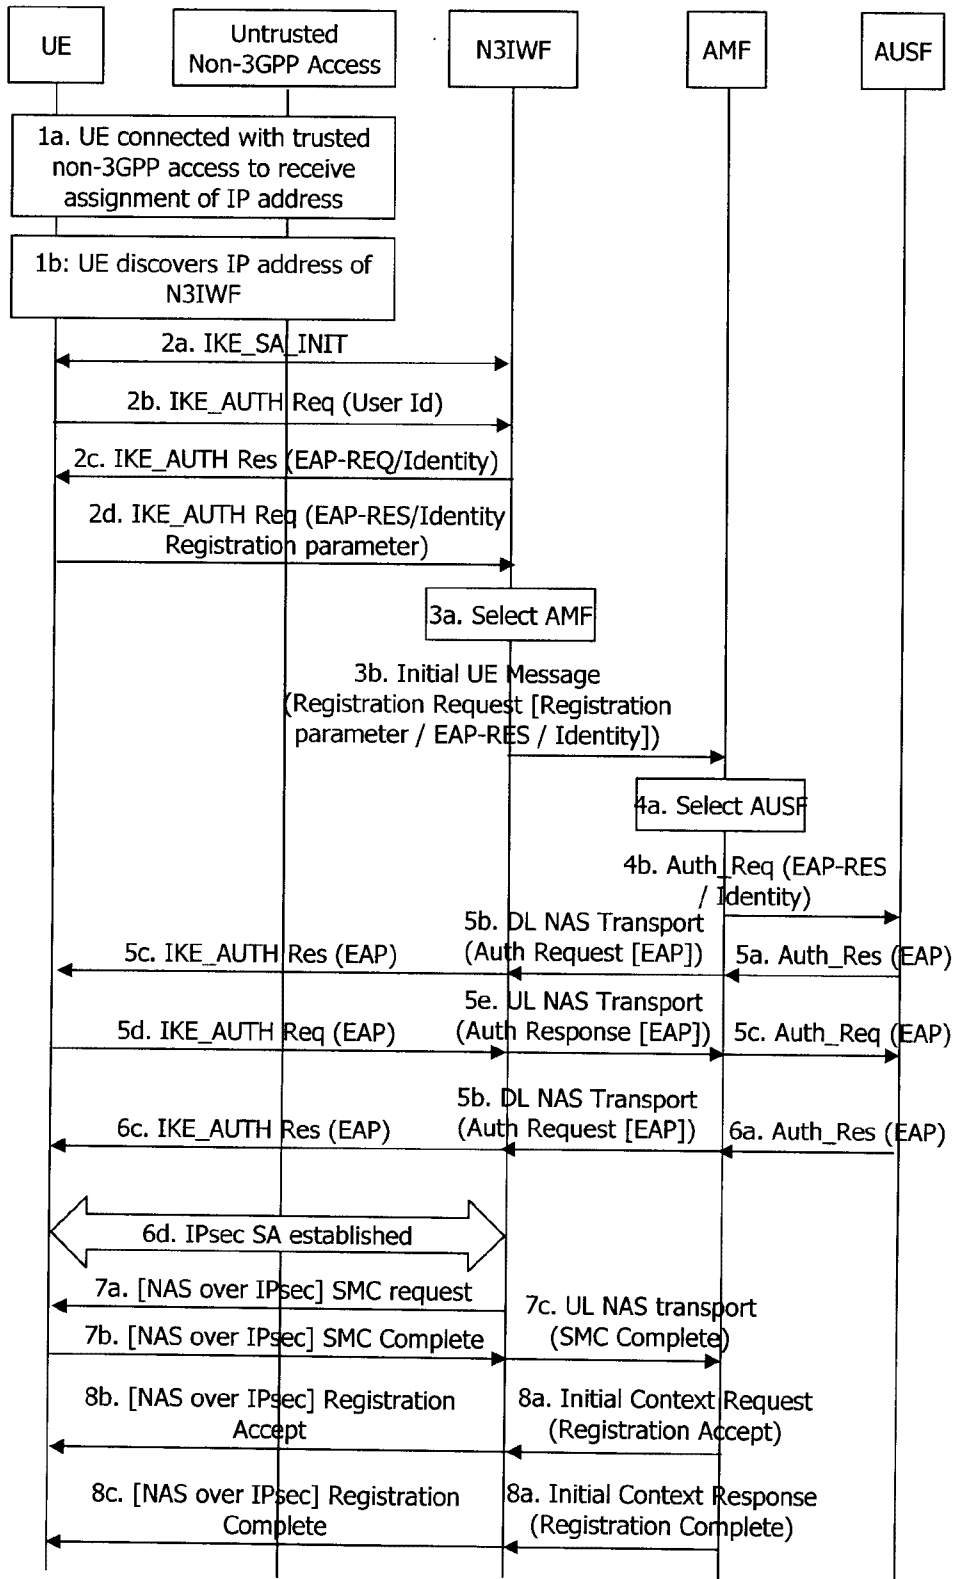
UE

Untrusted Non-3GPP Access

N3IWF

AMF

AUSF

1a. UE connected with trusted non-3GPP access to receive assignment of IP address

1b: UE discovers IP address of N3IWF

2a. IKE_SA_INIT

2b. IKE_AUTH Req (User Id)

2c. IKE_AUTH Res (EAP-REQ/Identity)

2d. IKE_AUTH Req (EAP-RES/Identity Registration parameter)

3a. Select AMF

3b. Initial UE Message (Registration Request [Registration parameter / EAP-RES / Identity])

4a. Select AUSF

4b. Auth_Req (EAP-RES / Identity)

5b. DL NAS Transport (Auth Request [EAP])

5c. IKE_AUTH Res (EAP)

5a. Auth_Res (EAP)

5e. UL NAS Transport (Auth Response [EAP])

5d. IKE_AUTH Req (EAP)

5c. Auth_Req (EAP)

5b. DL NAS Transport (Auth Request [EAP])

6c. IKE_AUTH Res (EAP)

6a. Auth_Res (EAP)

6d. IPsec SA established

7a. [NAS over IPsec] SMC request

7c. UL NAS transport (SMC Complete)

7b. [NAS over IPsec] SMC Complete

8b. [NAS over IPsec] Registration Accept

8a. Initial Context Request (Registration Accept)

8c. [NAS over IPsec] Registration Complete

8a. Initial Context Response (Registration Complete)